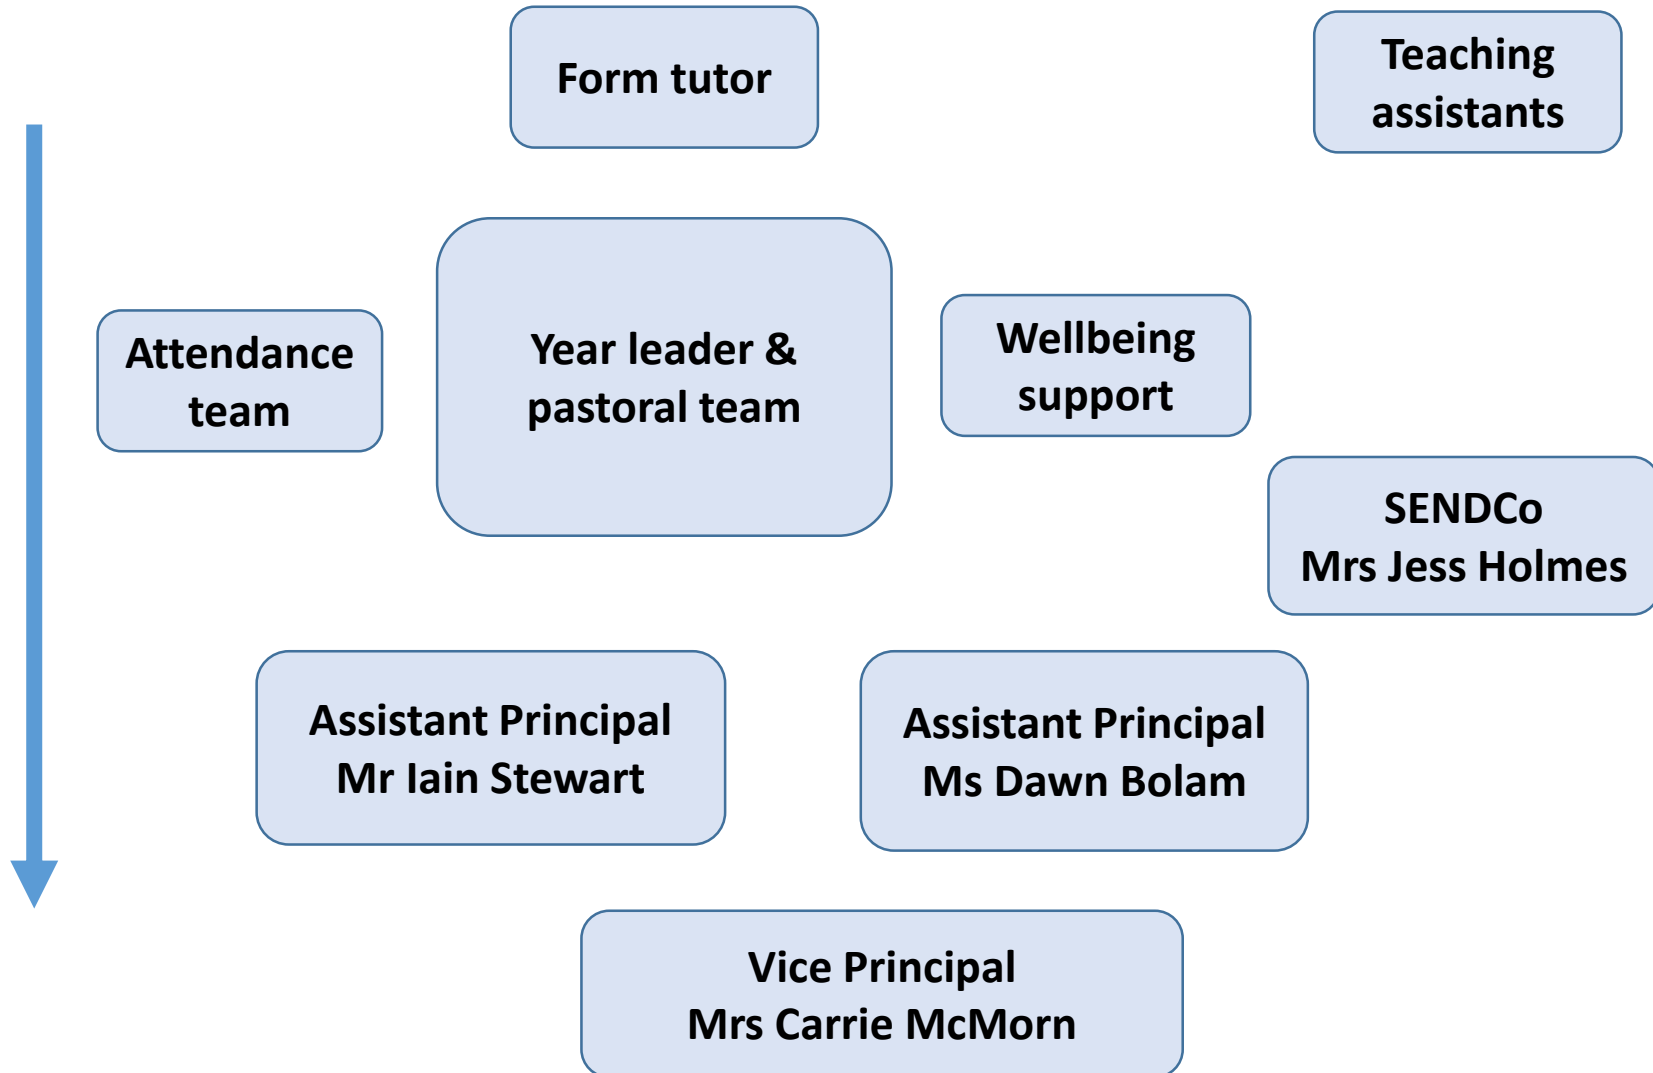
Form tutor

Teaching assistants

Attendance team

Year leader & pastoral team

Wellbeing support

SENDCo
Mrs Jess Holmes

Assistant Principal
Mr Iain Stewart

Assistant Principal
Ms Dawn Bolam

Vice Principal
Mrs Carrie McMorn